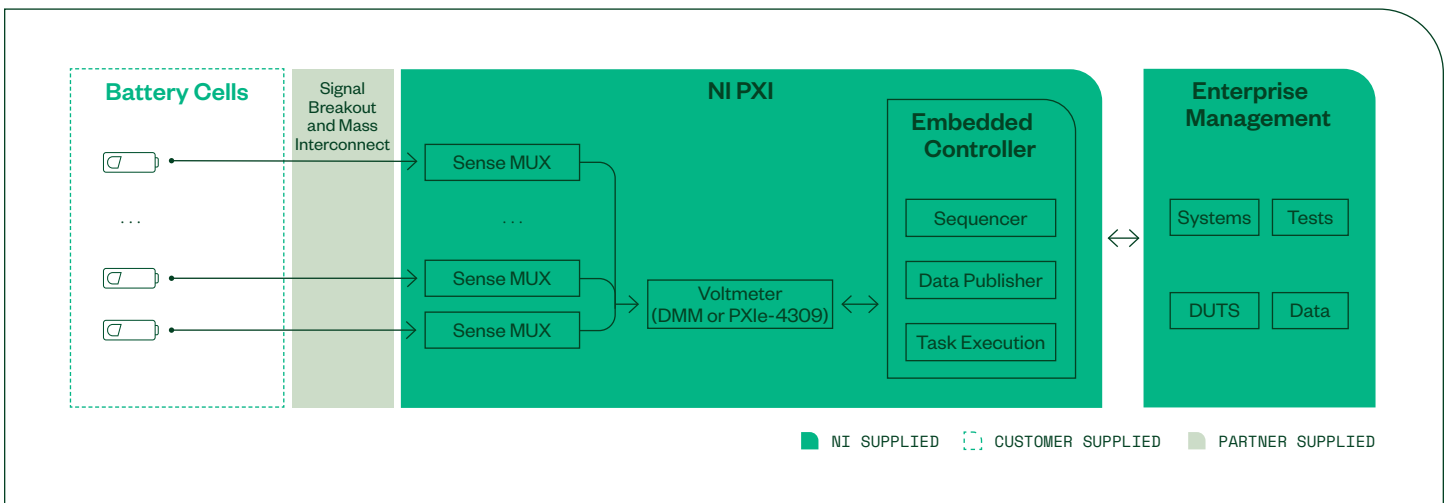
Battery Cells

...

Signal Breakout and Mass Interconnect

NI PXI

Sense MUX

...

Sense MUX

Sense MUX

Voltmeter (DMM or PXIe-4309)

Embedded Controller

Sequencer

Data Publisher

Task Execution

Enterprise Management

Systems

Tests

DUTS

Data

NI SUPPLIED

CUSTOMER SUPPLIED

PARTNER SUPPLIED